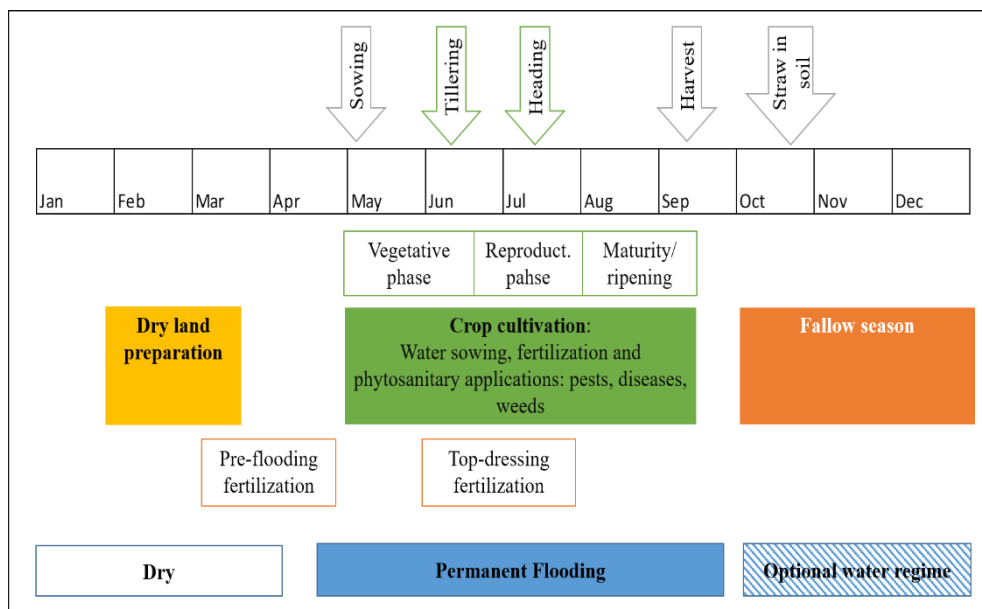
Sowing

Tillering

Heading

Harvest

Straw in soil

| Jan | Feb | Mar | Apr | May | Jun | Jul | Aug | Sep | Oct | Nov | Dec |
|---|---|---|---|---|---|---|---|---|---|---|---|

| Vegetative phase | Reproduct. pahse | Maturity/ ripening |
|---|---|---|

Dry land preparation

Crop cultivation: Water sowing, fertilization and phytosanitary applications: pests, diseases, weeds

Fallow season

Pre-flooding fertilization

Top-dressing fertilization

Dry

Permanent Flooding

Optional water regime